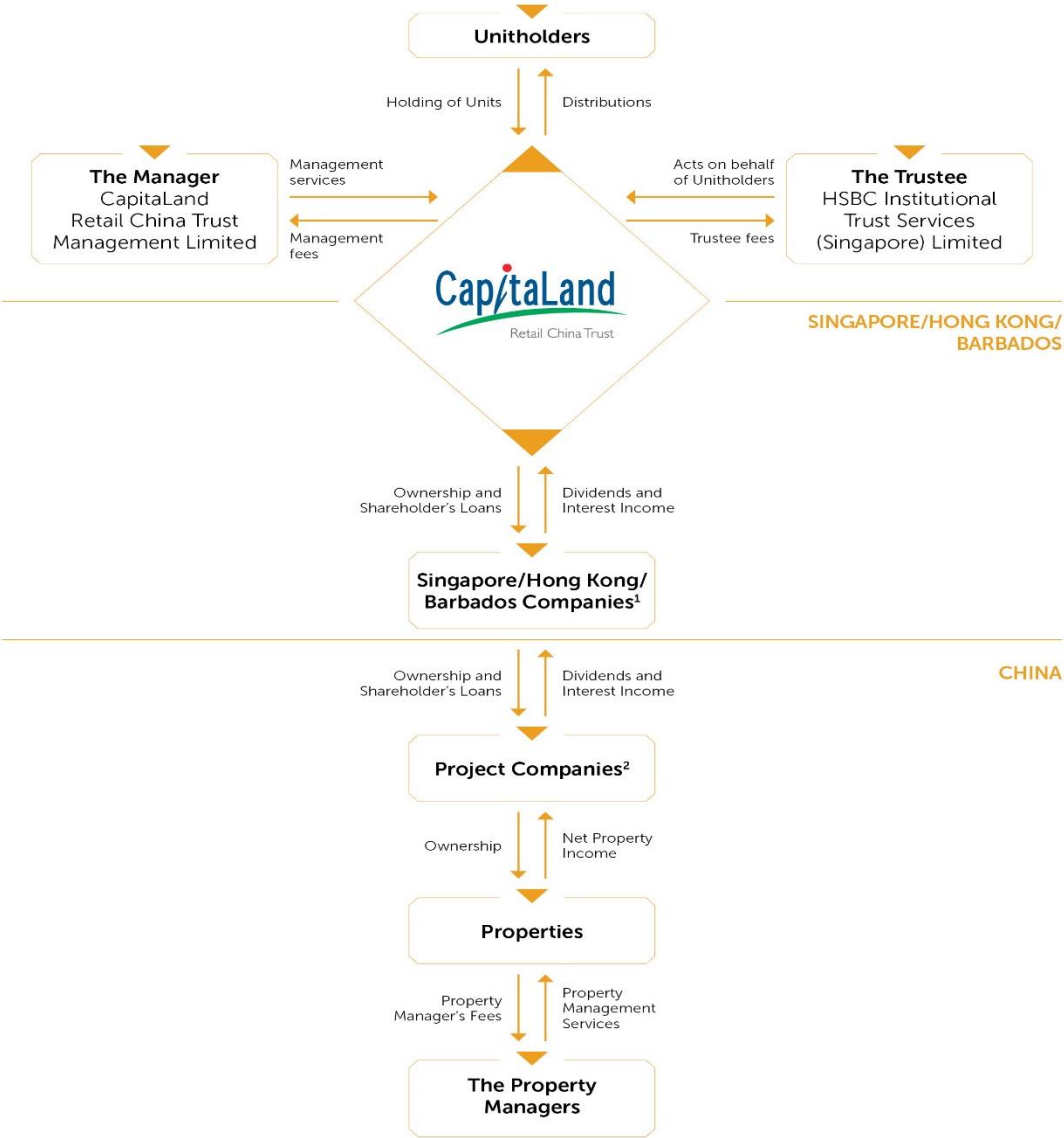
Unitholders

Holding of Units

Distributions

The Manager
CapitaLand Retail China Trust Management Limited

Management services

Management fees

Acts on behalf of Unitholders

Trustee fees

The Trustee
HSBC Institutional Trust Services (Singapore) Limited

CapitaLand
Retail China Trust

SINGAPORE/HONG KONG/ BARBADOS

Ownership and Shareholder's Loans

Dividends and Interest Income

Singapore/Hong Kong/ Barbados Companies$^1$

CHINA

Ownership and Shareholder's Loans

Dividends and Interest Income

Project Companies$^2$

Ownership

Net Property Income

Properties

Property Manager's Fees

Property Management Services

The Property Managers